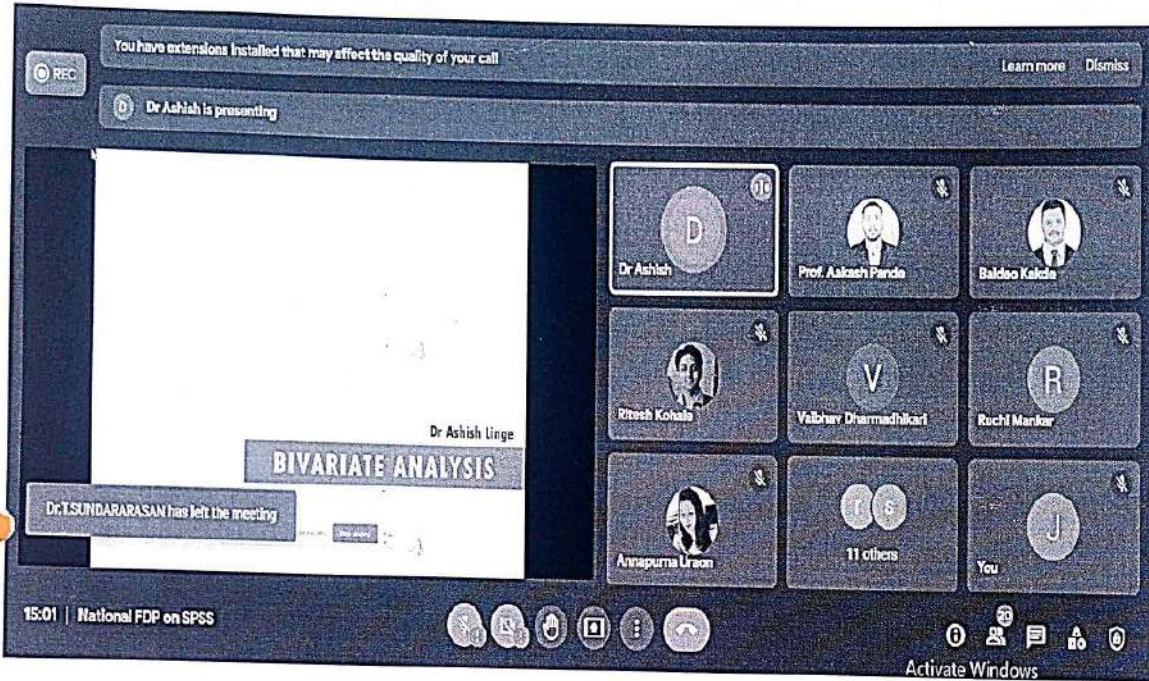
REC

You have extensions installed that may affect the quality of your call

Learn more Dismiss

D Dr Ashish is presenting

Dr Ashish Linge

BIVARIATE ANALYSIS

Dr.T.SUNDARARASAN has left the meeting

D

Dr Ashish

Prof. Aakash Pande

Baldeo Kakde

Ritesh Kohale

V

Vaibhav Dharmadhikari

R

Ruchi Mankar

Annapurna Uraon

11 others

J

You

15:01 | National FDP on SPSS

20

Activate Windows